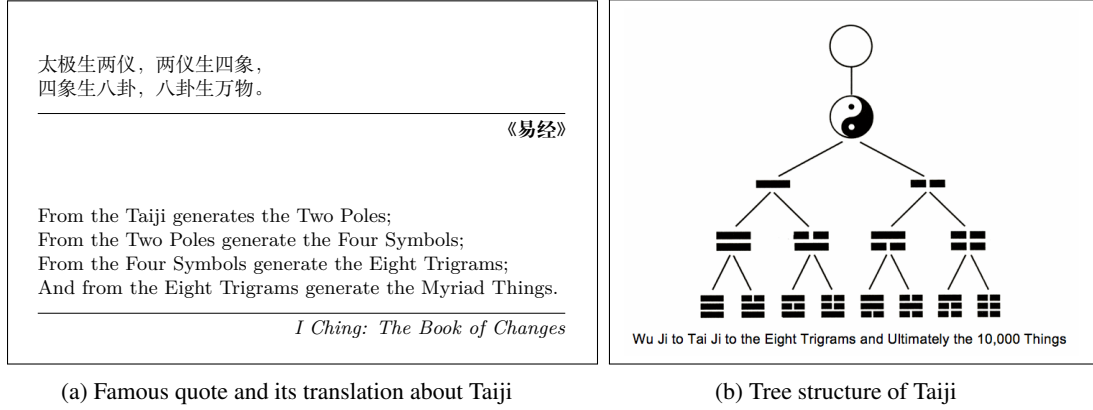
太极生两仪，两仪生四象，
四象生八卦，八卦生万物。

《易经》

From the Taiji generates the Two Poles;
From the Two Poles generate the Four Symbols;
From the Four Symbols generate the Eight Trigrams;
And from the Eight Trigrams generate the Myriad Things.

I Ching: The Book of Changes

Wu Ji to Tai Ji to the Eight Trigrams and Ultimately the 10,000 Things

(a) Famous quote and its translation about Taiji

(b) Tree structure of Taiji